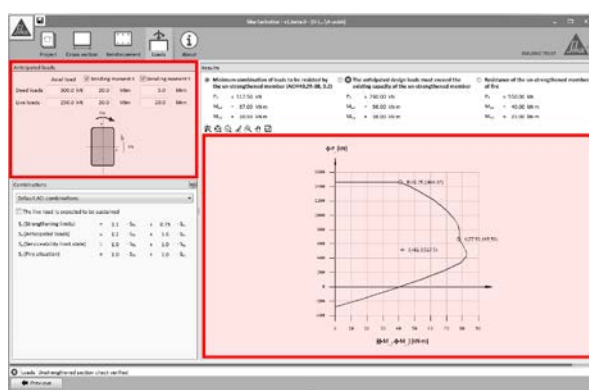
Project Cross section Reinforcement Loads About

Anticipated loads

| | Axial load | Bending moment X | Bending moment Y |
|---|---|---|---|
| Dead loads | 300.0 kN | 20.0 kNm | 5.0 kNm |
| Live loads | 250.0 kN | 20.0 kNm | 20.0 kNm |

Combinations

Default ACI combinations

The live load is expected to be sustained

Results

Minimum combination of loads to be resisted by the un-strengthened member (ACI440.2R-08, 2.2)

The anticipated design loads must exceed the existing capacity of the un-strengthened member

Resistance of the un-strengthened member of fire

$\phi P$ (kN)

$\phi M_x$ (kNm)

Loads: Unstrengthened section check verified

Previous